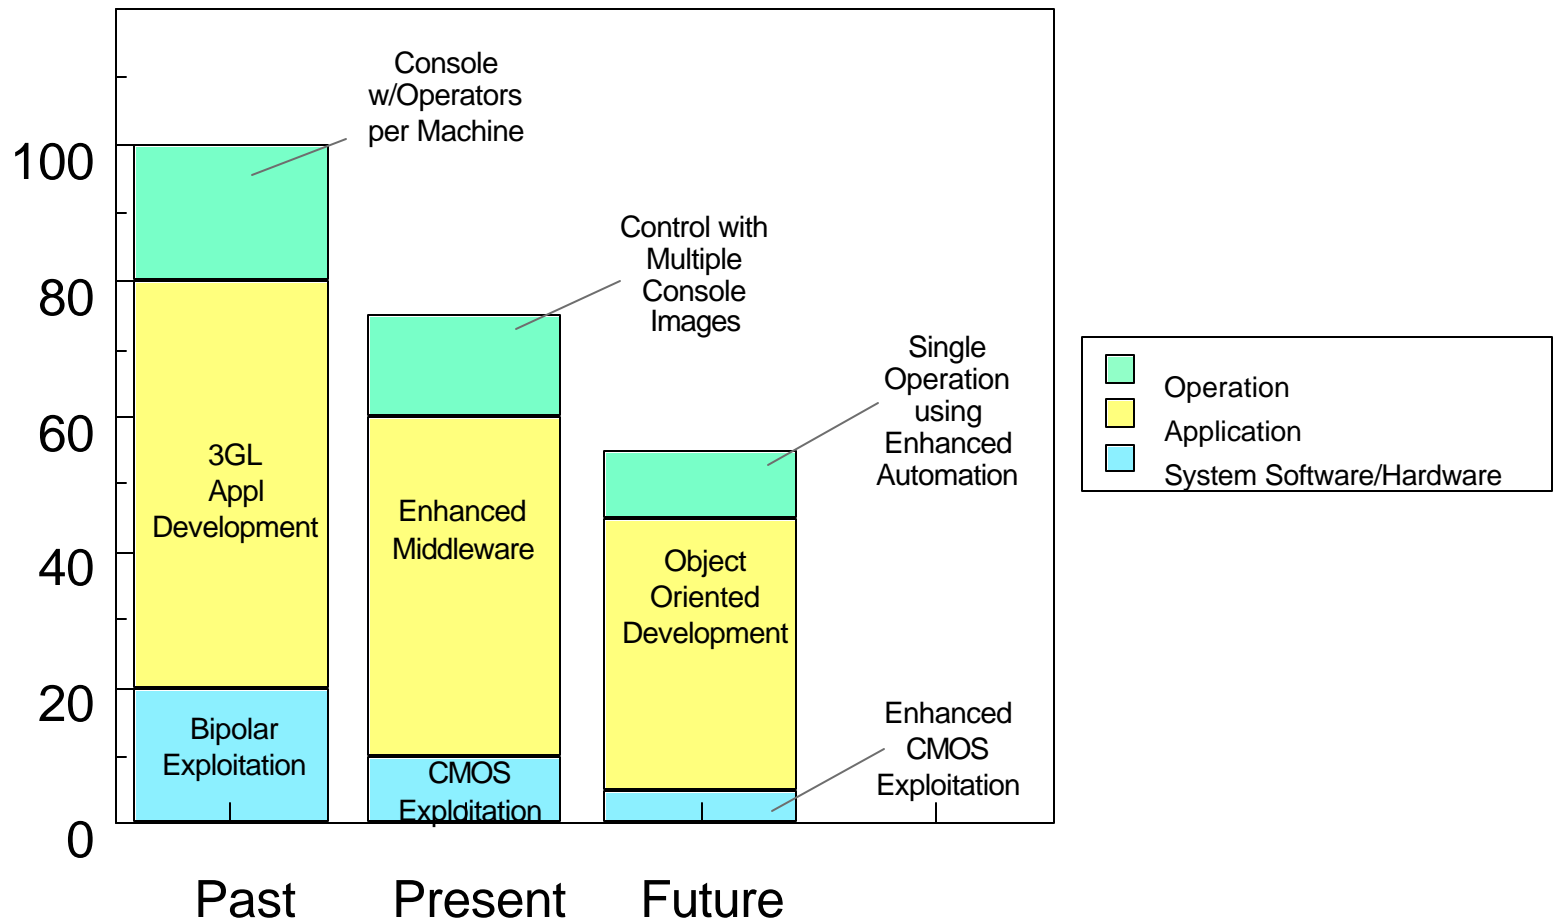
Console w/Operators per Machine

Control with Multiple Console Images

Single Operation using Enhanced Automation

100
80
60
40
20
0

3GL Appl Development

Bipolar Exploitation

Enhanced Middleware

CMOS Exploitation

Object Oriented Development

Enhanced CMOS Exploitation

Past Present Future

Operation
Application
System Software/Hardware